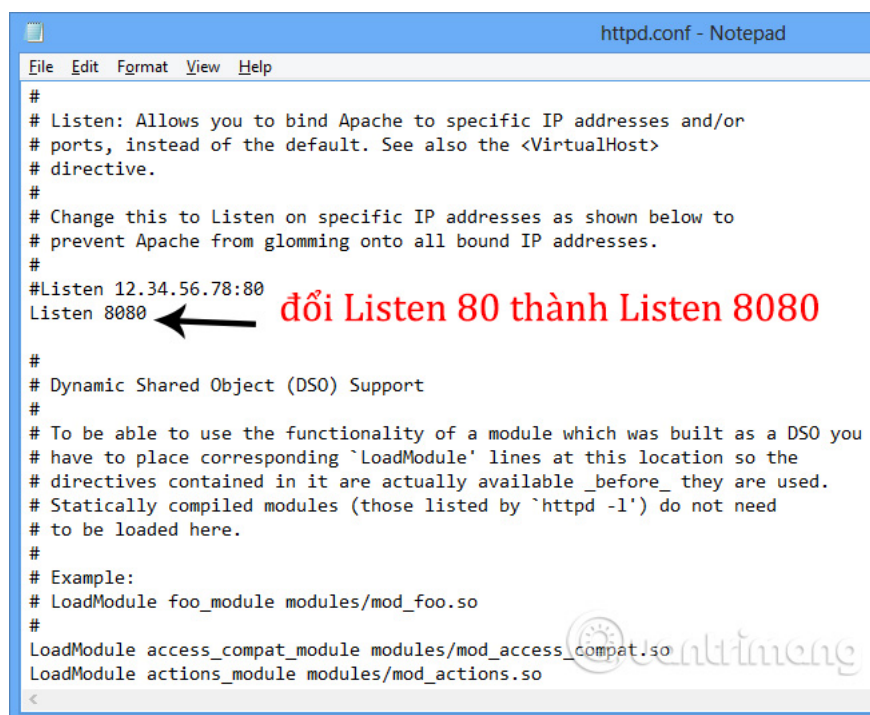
httpd.conf - Notepad

File Edit Format View Help

#
# Listen: Allows you to bind Apache to specific IP addresses and/or
# ports, instead of the default. See also the <VirtualHost>
# directive.
#
# Change this to Listen on specific IP addresses as shown below to
# prevent Apache from glomming onto all bound IP addresses.
#
#Listen 12.34.56.78:80
Listen 8080

đổi Listen 80 thành Listen 8080

#
# Dynamic Shared Object (DSO) Support
#
# To be able to use the functionality of a module which was built as a DSO you
# have to place corresponding `LoadModule' lines at this location so the
# directives contained in it are actually available _before_ they are used.
# Statically compiled modules (those listed by `httpd -l') do not need
# to be loaded here.
#
# Example:
# LoadModule foo_module modules/mod_foo.so
#
LoadModule access_compat_module modules/mod_access_compat.so
LoadModule actions_module modules/mod_actions.so

uantrimang